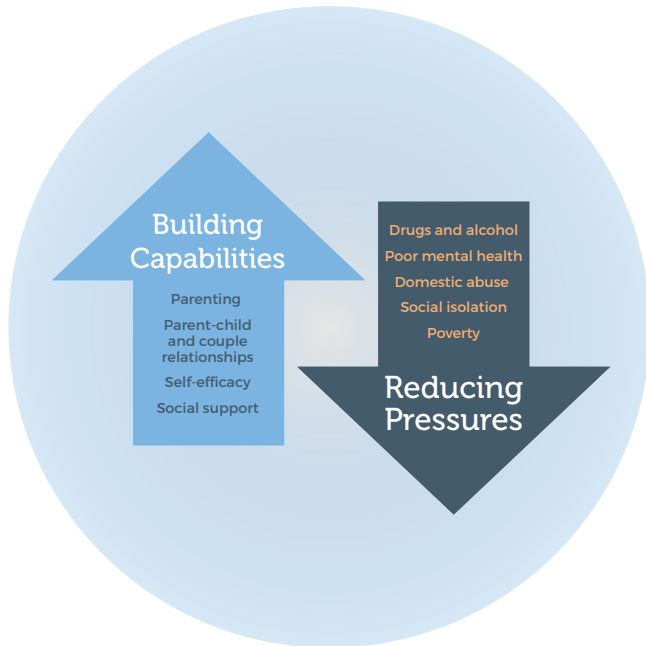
Building Capabilities

Parenting

Parent-child and couple relationships

Self-efficacy

Social support

Drugs and alcohol

Poor mental health

Domestic abuse

Social isolation

Poverty

Reducing Pressures